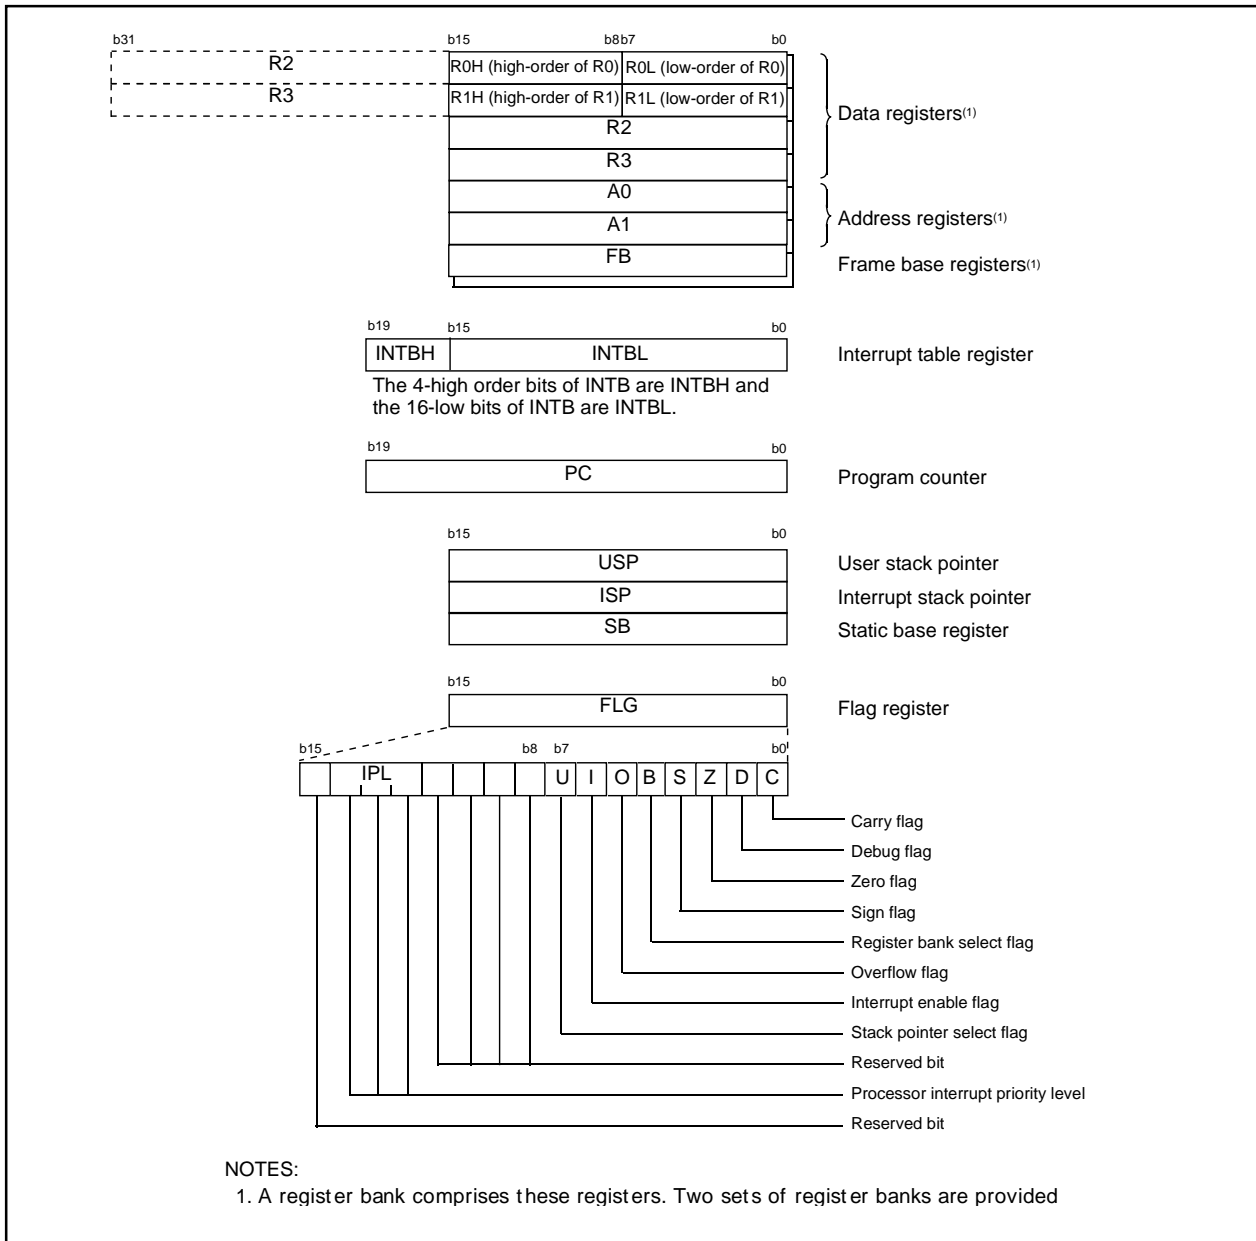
b31 b15 b8 b7 b0

R2 R0H (high-order of R0) R0L (low-order of R0)

R3 R1H (high-order of R1) R1L (low-order of R1)

R2

R3

A0

A1

FB

Data registers$^{(1)}$

Address registers$^{(1)}$

Frame base registers$^{(1)}$

b19 b15 b0

INTBH INTBL

Interrupt table register

The 4-high order bits of INTB are INTBH and the 16-low bits of INTB are INTBL.

b19 b0

PC

Program counter

b15 b0

USP

ISP

SB

User stack pointer

Interrupt stack pointer

Static base register

b15 b0

FLG

Flag register

b15 b8 b7 b0

IPL U I O B S Z D C

Carry flag

Debug flag

Zero flag

Sign flag

Register bank select flag

Overflow flag

Interrupt enable flag

Stack pointer select flag

Reserved bit

Processor interrupt priority level

Reserved bit

NOTES:

1. A register bank comprises these registers. Two sets of register banks are provided